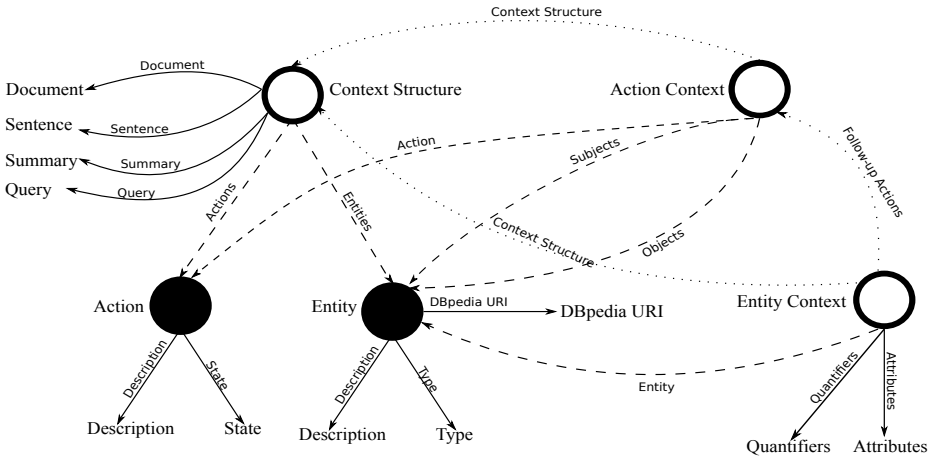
Context Structure

Document
Document
Context Structure
Action Context
Sentence
Sentence
Summary
Summary
Query
Query
Action
Subjects
Follow-up Actions
Actions
Entities
Context Structure
Objects
Action
Entity
DBpedia URI
DBpedia URI
Entity Context
Entity
Description
State
Description
Type
Quantifiers
Attributes
Description
State
Description
Type
Quantifiers
Attributes